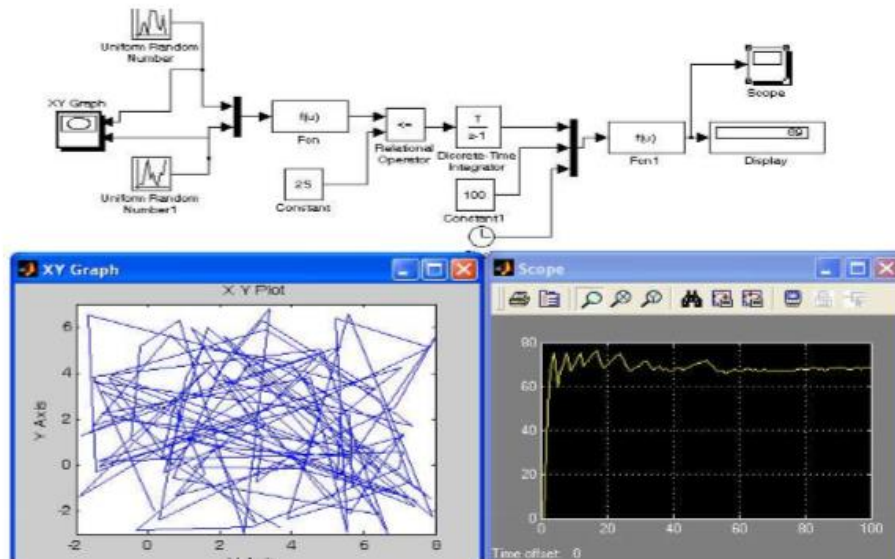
Uniform Random Number

XY Graph

Uniform Random Number1

f(u)

Fcn

<=

Relational Operator

25

Constant

$\frac{T}{z-1}$

Discrete-Time Integrator

100

Constant1

f(u)

Fcn1

Scope

69

Display

XY Graph

X Y Plot

Y Axis

6
4
2
0
-2

-2 0 2 4 6 8

X Axis

Scope

80
60
40
20
0

0 20 40 60 80 100

Time offset: 0